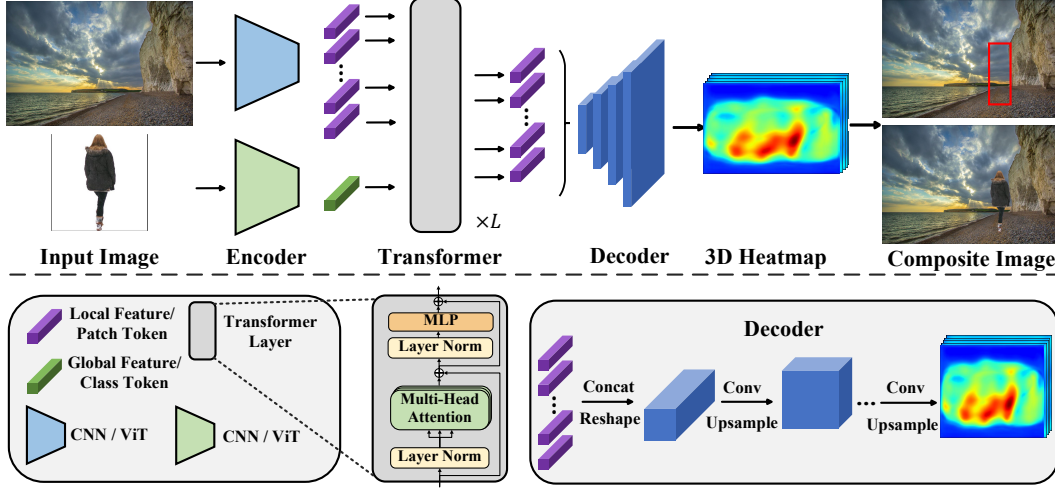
$\times L$

Input Image

Encoder

Transformer

Decoder

3D Heatmap

Composite Image

Local Feature/ Patch Token

Transformer Layer

Global Feature/ Class Token

CNN / ViT

CNN / ViT

MLP

Layer Norm

Multi-Head Attention

Layer Norm

Decoder

Concat

Reshape

Conv

Upsample

Conv

Upsample